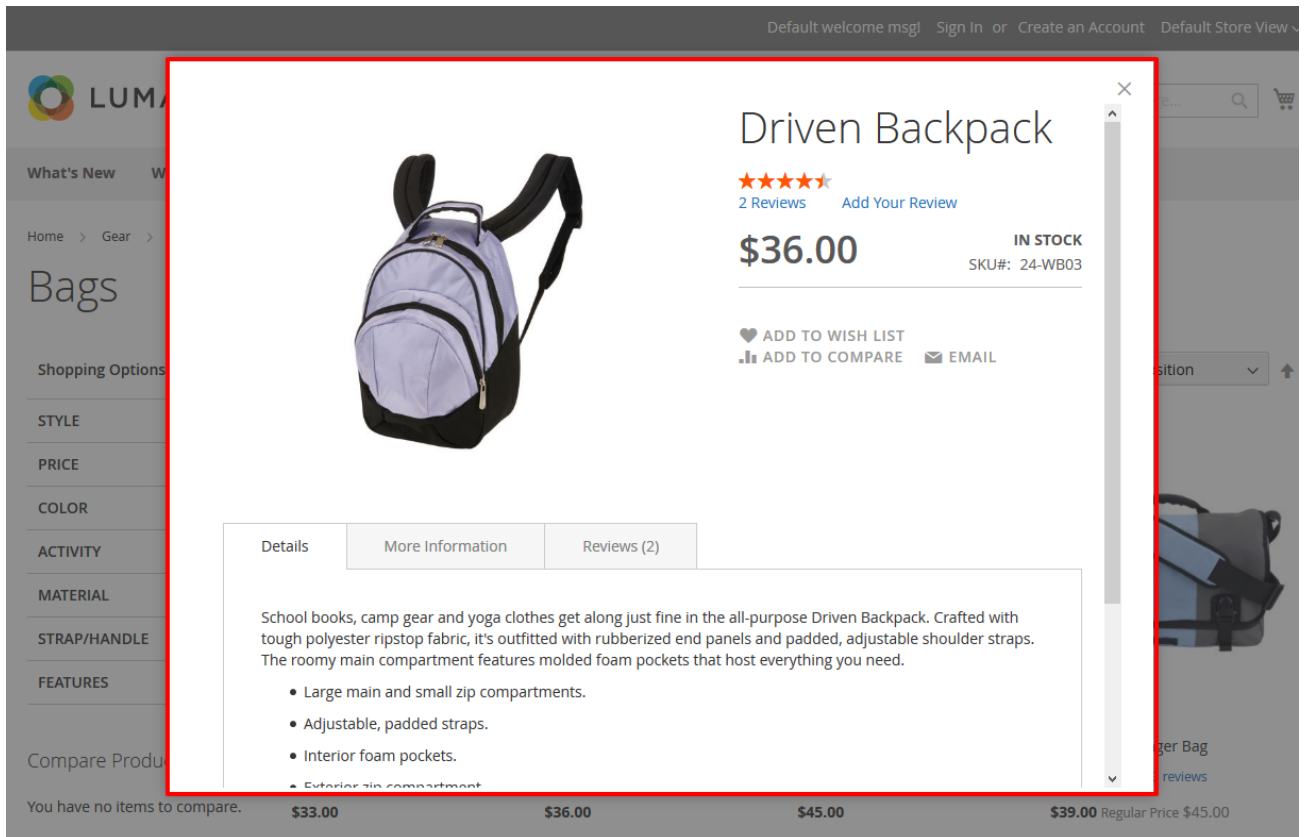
Default welcome msg! Sign In or Create an Account Default Store View

LUMA

What's New W

Home > Gear >

Bags

Shopping Options

STYLE

PRICE

COLOR

ACTIVITY

MATERIAL

STRAP/HANDLE

FEATURES

Compare Produ

You have no items to compare.

$33.00 $36.00 $45.00 $39.00 Regular Price $45.00

sition

ger Bag

reviews

×

Driven Backpack

2 Reviews Add Your Review

$36.00

IN STOCK

SKU#: 24-WB03

ADD TO WISH LIST

ADD TO COMPARE

EMAIL

Details | More Information | Reviews (2)

School books, camp gear and yoga clothes get along just fine in the all-purpose Driven Backpack. Crafted with tough polyester ripstop fabric, it's outfitted with rubberized end panels and padded, adjustable shoulder straps. The roomy main compartment features molded foam pockets that host everything you need.

• Large main and small zip compartments.

• Adjustable, padded straps.

• Interior foam pockets.

• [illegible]